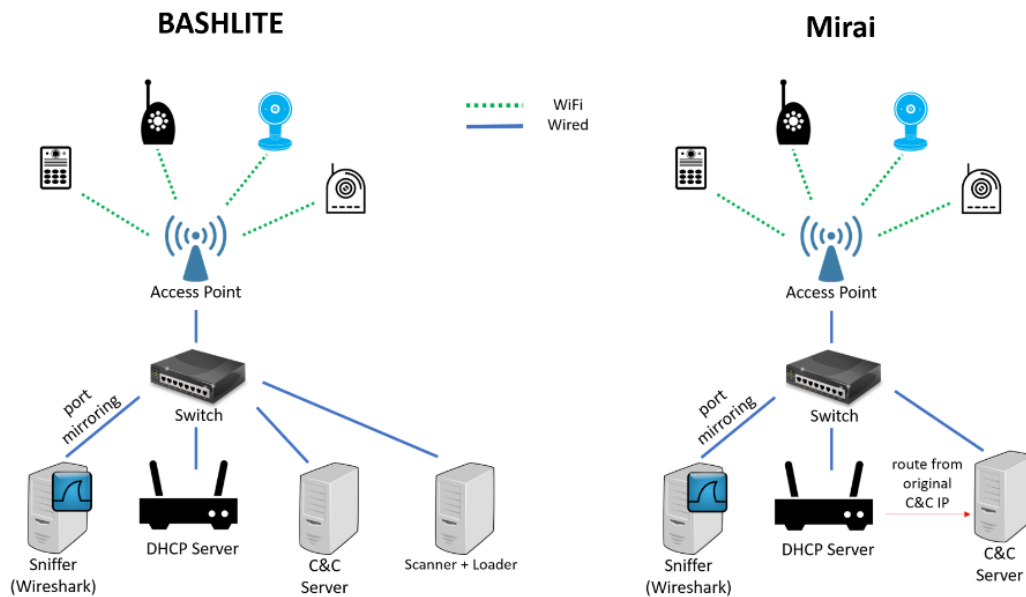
BASHLITE

WiFi
Wired

Access Point

port mirroring

Switch

Sniffer (Wireshark)

DHCP Server

C&C Server

Scanner + Loader

Mirai

Access Point

port mirroring

Switch

Sniffer (Wireshark)

DHCP Server

route from original C&C IP

C&C Server